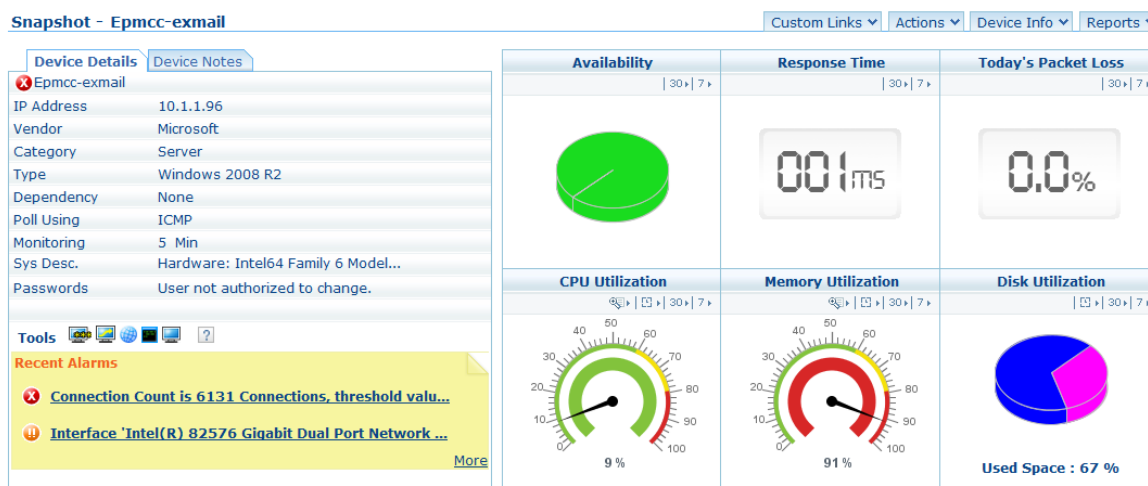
Snapshot - Epmcc-exmail

Custom Links Actions Device Info Reports

Device Details Device Notes

Epmcc-exmail

| | |
|---|---|
| IP Address | 10.1.1.96 |
| Vendor | Microsoft |
| Category | Server |
| Type | Windows 2008 R2 |
| Dependency | None |
| Poll Using | ICMP |
| Monitoring | 5 Min |
| Sys Desc. | Hardware: Intel64 Family 6 Model... |
| Passwords | User not authorized to change. |

Tools ?

Recent Alarms

Connection Count is 6131 Connections, threshold valu...

Interface 'Intel(R) 82576 Gigabit Dual Port Network ...

More

Availability
| 30 | 7

Response Time
| 30 | 7

001 ms

Today's Packet Loss
| 30 | 7

0.0 %

CPU Utilization
| 30 | 7

0 10 20 30 40 50 60 70 80 90 100

9 %

Memory Utilization
| 30 | 7

0 10 20 30 40 50 60 70 80 90 100

91 %

Disk Utilization
| 30 | 7

Used Space : 67 %